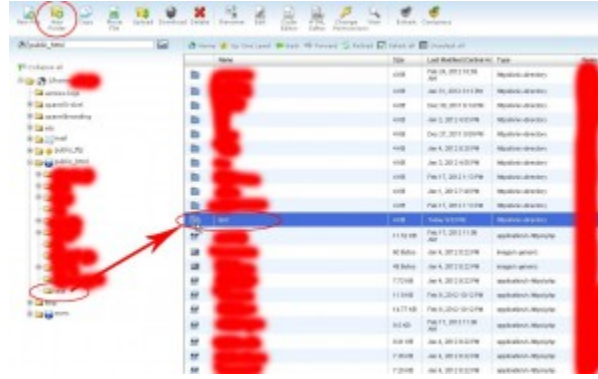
New File | New Folder | Copy | Move File | Upload | Download | Delete | Rename | Edit | Code Editor | HTML Editor | Change Permissions | View | Extract | Compress

public_html

Home | Up One Level | Back | Forward | Reload | Select all | Unselect all

Collapse all
/home
access-logs
awstats
etc
mail
public_ftp
public_html
tmp
www

| Name | Size | Last Modified | Type |
|---|---|---|---|
| | 4 KB | Feb 26, 2012 | httpd/unix-directory |
| | 4 KB | Jan 31, 2013 | httpd/unix-directory |
| | 4 KB | Dec 18, 2011 | httpd/unix-directory |
| | 4 KB | Jan 4, 2012 | httpd/unix-directory |
| | 4 KB | Dec 27, 2011 | httpd/unix-directory |
| | 4 KB | Jan 4, 2012 | httpd/unix-directory |
| | 4 KB | Jan 3, 2012 | httpd/unix-directory |
| | 4 KB | Feb 17, 2012 | httpd/unix-directory |
| | 4 KB | Jan 1, 2012 | httpd/unix-directory |
| | 4 KB | Feb 7, 2012 | httpd/unix-directory |
| test | 4 KB | Today | httpd/unix-directory |
| | 11.53 KB | Feb 17, 2012 | application/x-httpd-php |
| | 0 bytes | Jan 4, 2012 | application/x-httpd-php |
| | 48 bytes | Jan 4, 2012 | image/x-generic |
| | 7.72 KB | Jan 4, 2012 | application/x-httpd-php |
| | 11.9 KB | Feb 8, 2012 | application/x-httpd-php |
| | 14.77 KB | Feb 8, 2012 | application/x-httpd-php |
| | 9.5 KB | Feb 17, 2012 | application/x-httpd-php |
| | 4 KB | Jan 4, 2012 | application/x-httpd-php |
| | 7.29 KB | Jan 4, 2012 | application/x-httpd-php |
| | 7.29 KB | Jan 4, 2012 | application/x-httpd-php |